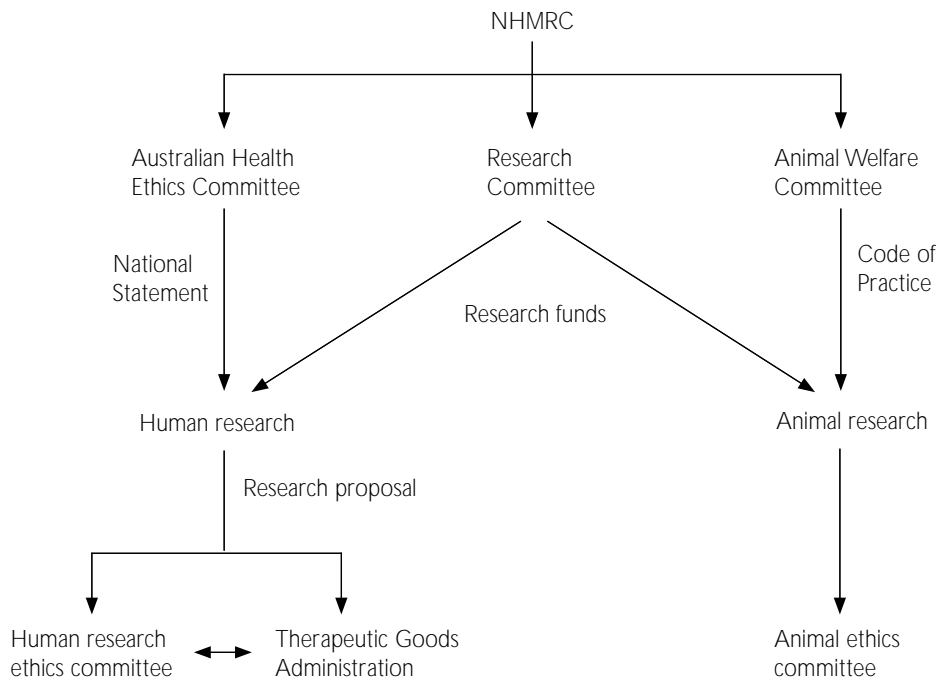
NHMRC

Australian Health Ethics Committee

Research Committee

Animal Welfare Committee

National Statement

Research funds

Code of Practice

Human research

Animal research

Research proposal

Human research ethics committee

Therapeutic Goods Administration

Animal ethics committee